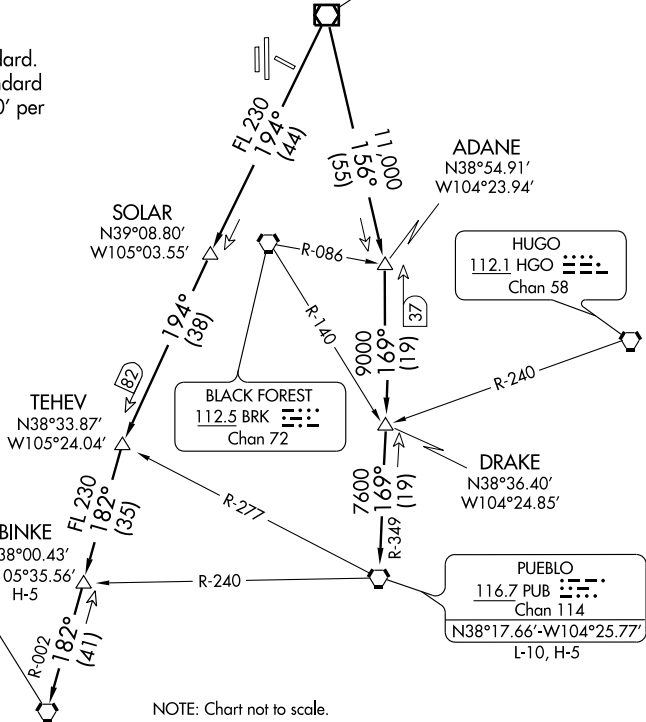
lard.
ndard
0′ per

FL 230
194°
(44)

11,000
156°
(55)

ADANE
N38°54.91′
W104°23.94′

SOLAR
N39°08.80′
W105°03.55′

R-086

HUGO
112.1 HGO
Chan 58

37

194°
(38)

R-140

9000
169°
(19)

R-240

82

TEHEV
N38°33.87′
W105°24.04′

BLACK FOREST
112.5 BRK
Chan 72

DRAKE
N38°36.40′
W104°24.85′

R-277

7600
169°
(19)

FL 230
182°
(35)

R-349

BINKE
38°00.43′
05°35.56′
H-5

R-240

PUEBLO
116.7 PUB
Chan 114
N38°17.66′-W104°25.77′
L-10, H-5

R-002
182°
(41)

NOTE: Chart not to scale.